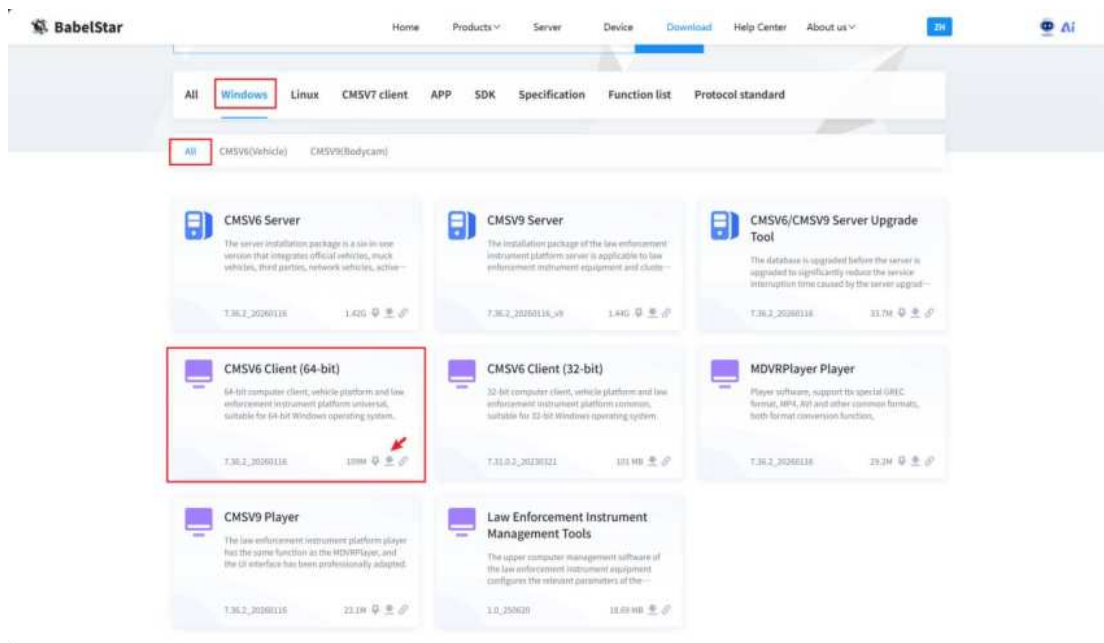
BabelStar

Home Products Server Device Download Help Center About us ZH Ai

All Windows Linux CMSV7 client APP SDK Specification Function list Protocol standard

All CMSV6(Vehicle) CMSV9(Bodycam)

CMSV6 Server
The server installation package is a six-in-one version that integrates official vehicles, muck vehicles, third parties, network vehicles, active···
7.36.2_20260116 1.42G

CMSV9 Server
The installation package of the law enforcement instrument platform server is applicable to law enforcement instrument equipment and clude···
7.36.2_20260116_v9 1.44G

CMSV6/CMSV9 Server Upgrade Tool
The database is upgraded before the server is upgraded to significantly reduce the service interruption time caused by the server upgrad···
7.36.2_20260116 33.7M

CMSV6 Client (64-bit)
64-bit computer client, vehicle platform and law enforcement instrument platform universal, suitable for 64-bit Windows operating system.
7.36.2_20260116 109M

CMSV6 Client (32-bit)
32-bit computer client, vehicle platform and law enforcement instrument platform common, suitable for 32-bit Windows operating system.
7.31.0.2_20230321 101 MB

MDVRPlayer Player
Player software, support ttx special GREC format, MP4, AVI and other common formats, both format conversion function.
7.36.2_20260116 29.2M

CMSV9 Player
The law enforcement instrument platform player has the same function as the MDVRPlayer, and the UI interface has been professionally adapted.
7.36.2_20260116 23.1M

Law Enforcement Instrument Management Tools
The upper computer management software of the law enforcement instrument equipment configures the relevant parameters of the···
1.0_250620 18.69 MB